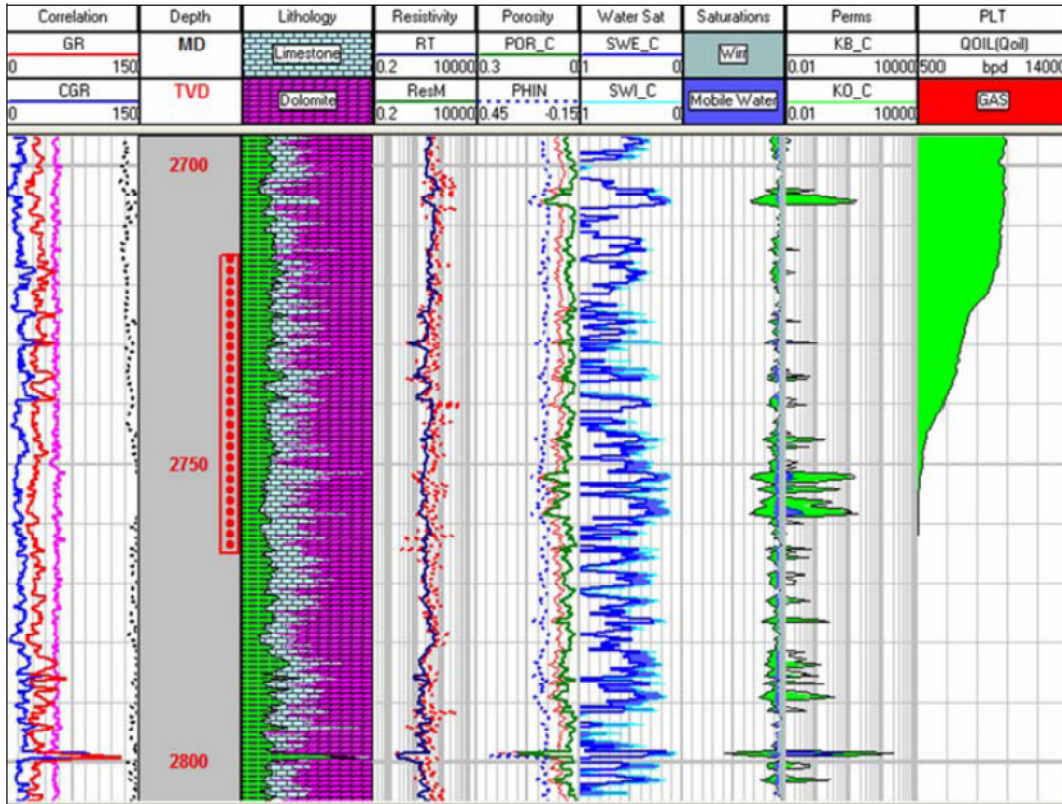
| Correlation | Depth | Lithology | Resistivity | Porosity | Water Sat | Saturations | Perms | PLT |
|---|---|---|---|---|---|---|---|---|
| GR | MD | Limestone | RT | POR_C | SWE_C | Wirr | KB_C | QOIL(Qoil) |
| 0 150 | | | 0.2 10000 | 0.3 0 | 1 0 | | 0.01 10000 | 500 bpd 14000 |
| CGR | TVD | Dolomite | ResM | PHIN | SWI_C | Mobile Water | KO_C | GAS |
| 0 150 | | | 0.2 10000 | 0.45 -0.15 | 1 0 | | 0.01 10000 | |

2700

2750

2800